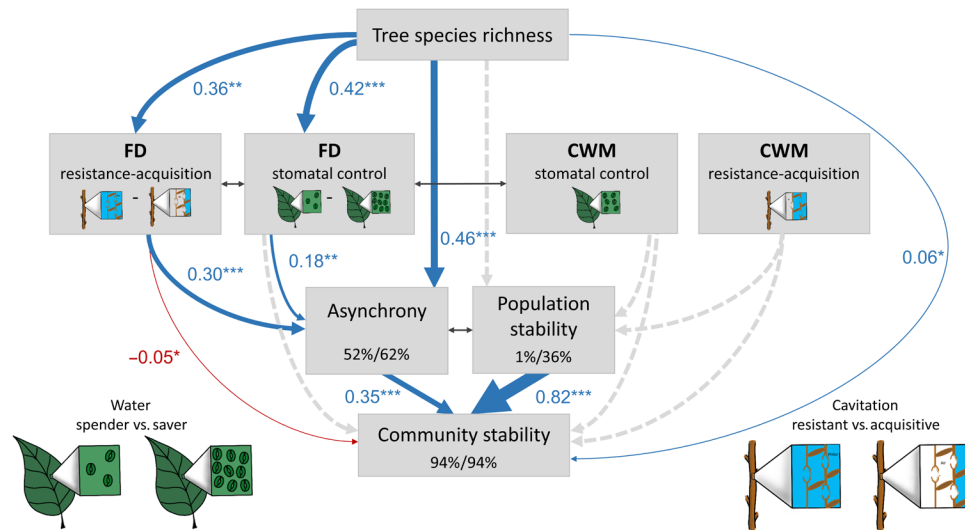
Tree species richness

0.36**

0.42***

FD
resistance-acquisition
-

FD
stomatal control
-

CWM
stomatal control

CWM
resistance-acquisition

0.46***

0.06*

0.30***

0.18**

Asynchrony
52%/62%

Population stability
1%/36%

–0.05*

0.35***

0.82***

Water spender vs. saver

Community stability
94%/94%

Cavitation resistant vs. acquisitive